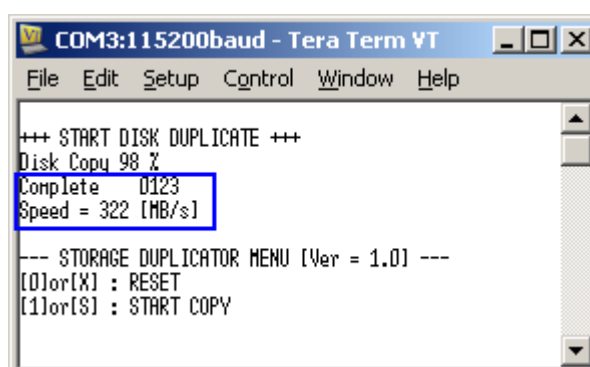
COM3:115200baud - Tera Term VT

File Edit Setup Control Window Help

+++ START DISK DUPLICATE +++
Disk Copy 98 %
Complete D123
Speed = 322 [MB/s]

--- STORAGE DUPLICATOR MENU [Ver = 1.0] ---
[0]or[X] : RESET
[1]or[S] : START COPY